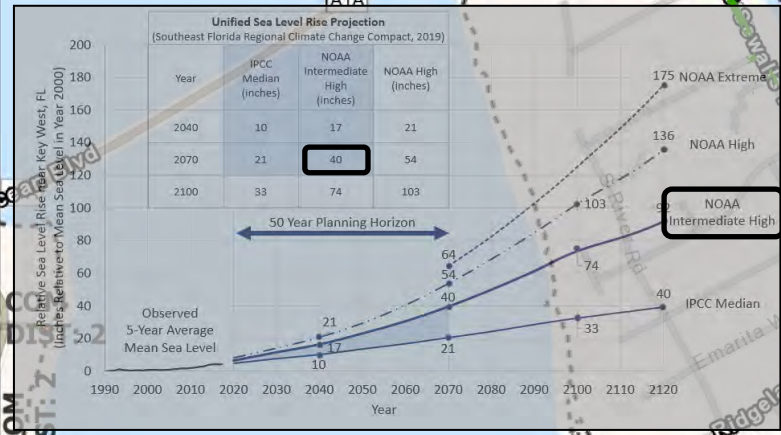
Unified Sea Level Rise Projection
(Southeast Florida Regional Climate Change Compact, 2019)

| Year | IPCC Median (inches) | NOAA Intermediate High (inches) | NOAA High (inches) |
|---|---|---|---|
| 2040 | 10 | 17 | 21 |
| 2070 | 21 | 40 | 54 |
| 2100 | 33 | 74 | 103 |

50 Year Planning Horizon

Relative Sea Level Rise near Key West, FL (inches Relative to Mean Sea Level in Year 2000)

200
180
160
140
120
100
80
60
40
20
0

1990 2000 2010 2020 2030 2040 2050 2060 2070 2080 2090 2100 2110 2120
Year

Observed 5-Year Average Mean Sea Level

175 NOAA Extreme
136 NOAA High
92 NOAA Intermediate High
40 IPCC Median

64
54
40
21
21
17
10
103
74
33

Blvd
S Dixie Rd
Emarita
Ridgel
Cowalo
ATA